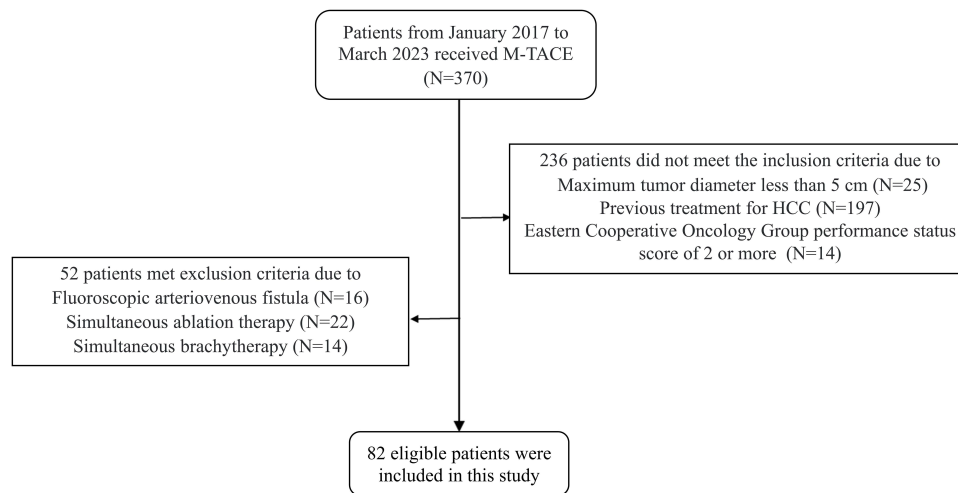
Patients from January 2017 to March 2023 received M-TACE (N=370)

236 patients did not meet the inclusion criteria due to
Maximum tumor diameter less than 5 cm (N=25)
Previous treatment for HCC (N=197)
Eastern Cooperative Oncology Group performance status score of 2 or more (N=14)

52 patients met exclusion criteria due to
Fluoroscopic arteriovenous fistula (N=16)
Simultaneous ablation therapy (N=22)
Simultaneous brachytherapy (N=14)

82 eligible patients were included in this study